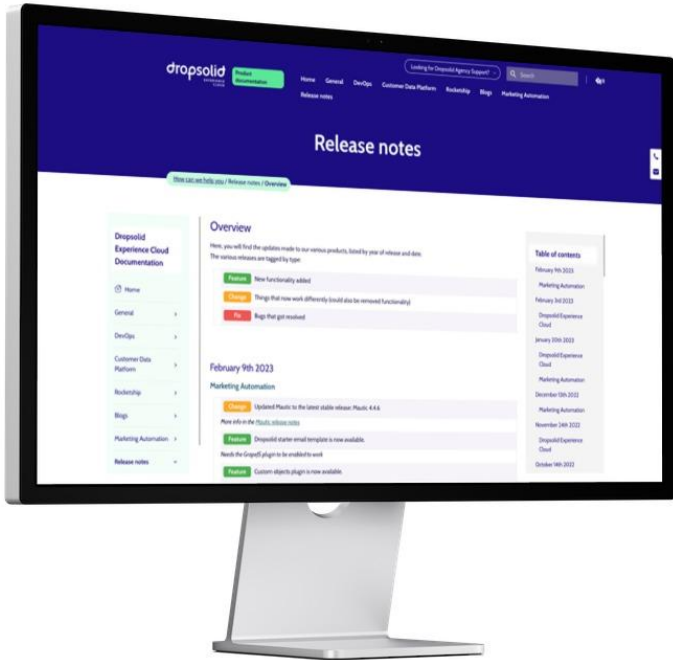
dropsolid EXPERIENCE CLOUD

Product Documentation

Looking for Dropsolid Agency Support?

Search

Home General DevOps Customer Data Platform Rocketship Blogs Marketing Automation Release notes

Release notes

How can we help you / Release notes / Overview

Dropsolid Experience Cloud Documentation

Home

General

DevOps

Customer Data Platform

Rocketship

Blogs

Marketing Automation

Release notes

Overview

Here, you will find the updates made to our various products, listed by year of release and date. The various releases are tagged by type:

Feature New functionality added

Change Things that now work differently (could also be removed functionality)

Fix Bugs that got resolved

February 9th 2023

Marketing Automation

Change Updated Mautic to the latest stable release: Mautic 4.4.6.

More info in the Mautic release notes

Feature Dropsolid starter email template is now available.

Needs the GrapeJS plugin to be enabled to work

Feature Custom objects plugin is now available.

Table of contents

February 9th 2023

Marketing Automation

February 3rd 2023

Dropsolid Experience Cloud

January 20th 2023

Dropsolid Experience Cloud

Marketing Automation

December 13th 2022

Marketing Automation

November 24th 2022

Dropsolid Experience Cloud

October 14th 2022